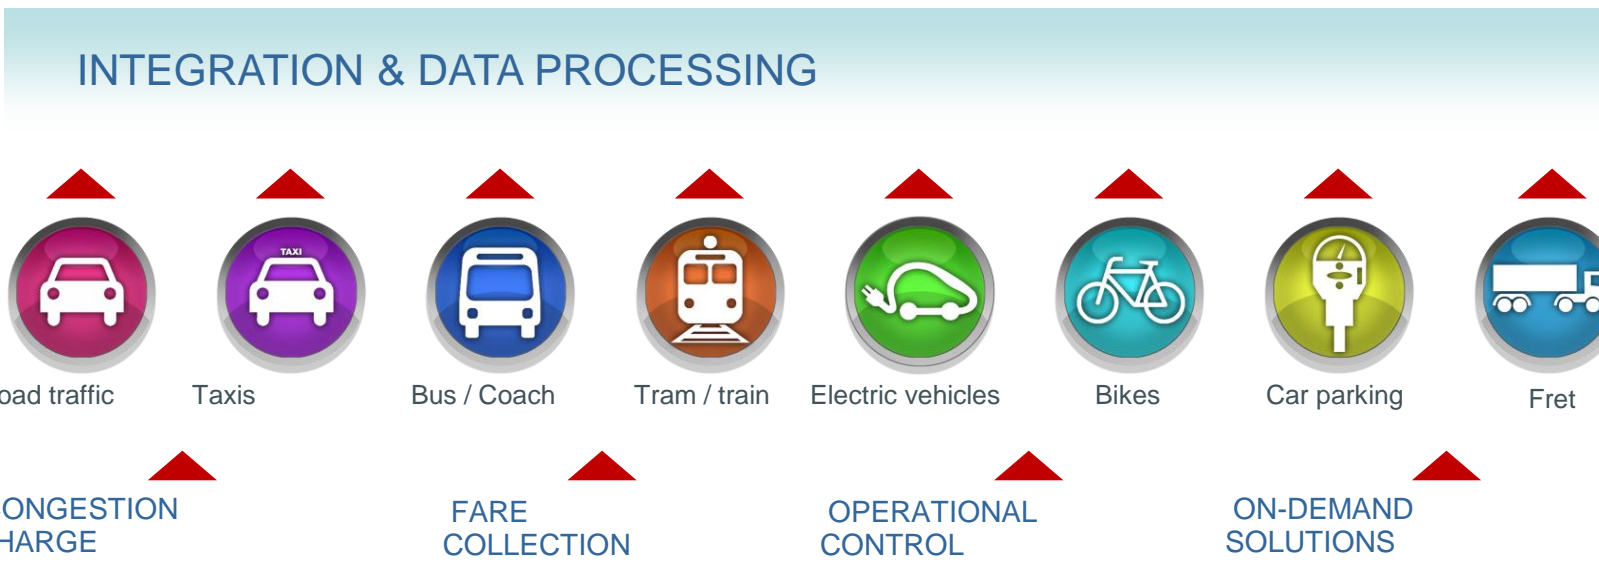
INTEGRATION & DATA PROCESSING

TAXI

oad traffic

Taxis

Bus / Coach

Tram / train

Electric vehicles

Bikes

Car parking

Fret

ONGESTION HARGE

FARE COLLECTION

OPERATIONAL CONTROL

ON-DEMAND SOLUTIONS